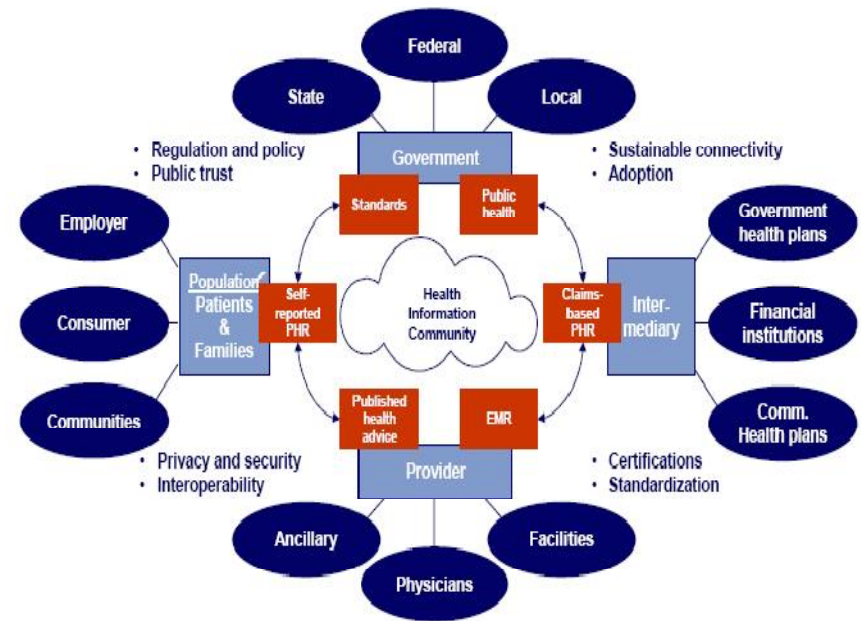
Federal

State

Local

• Regulation and policy
• Public trust

Government

• Sustainable connectivity
• Adoption

Standards

Public health

Employer

Government health plans

Population Patients & Families

Self-reported PHR

Health Information Community

Claims-based PHR

Inter-mediary

Consumer

Financial institutions

Communities

Published health advice

EMR

Comm. Health plans

• Privacy and security
• Interoperability

Provider

• Certifications
• Standardization

Ancillary

Facilities

Physicians